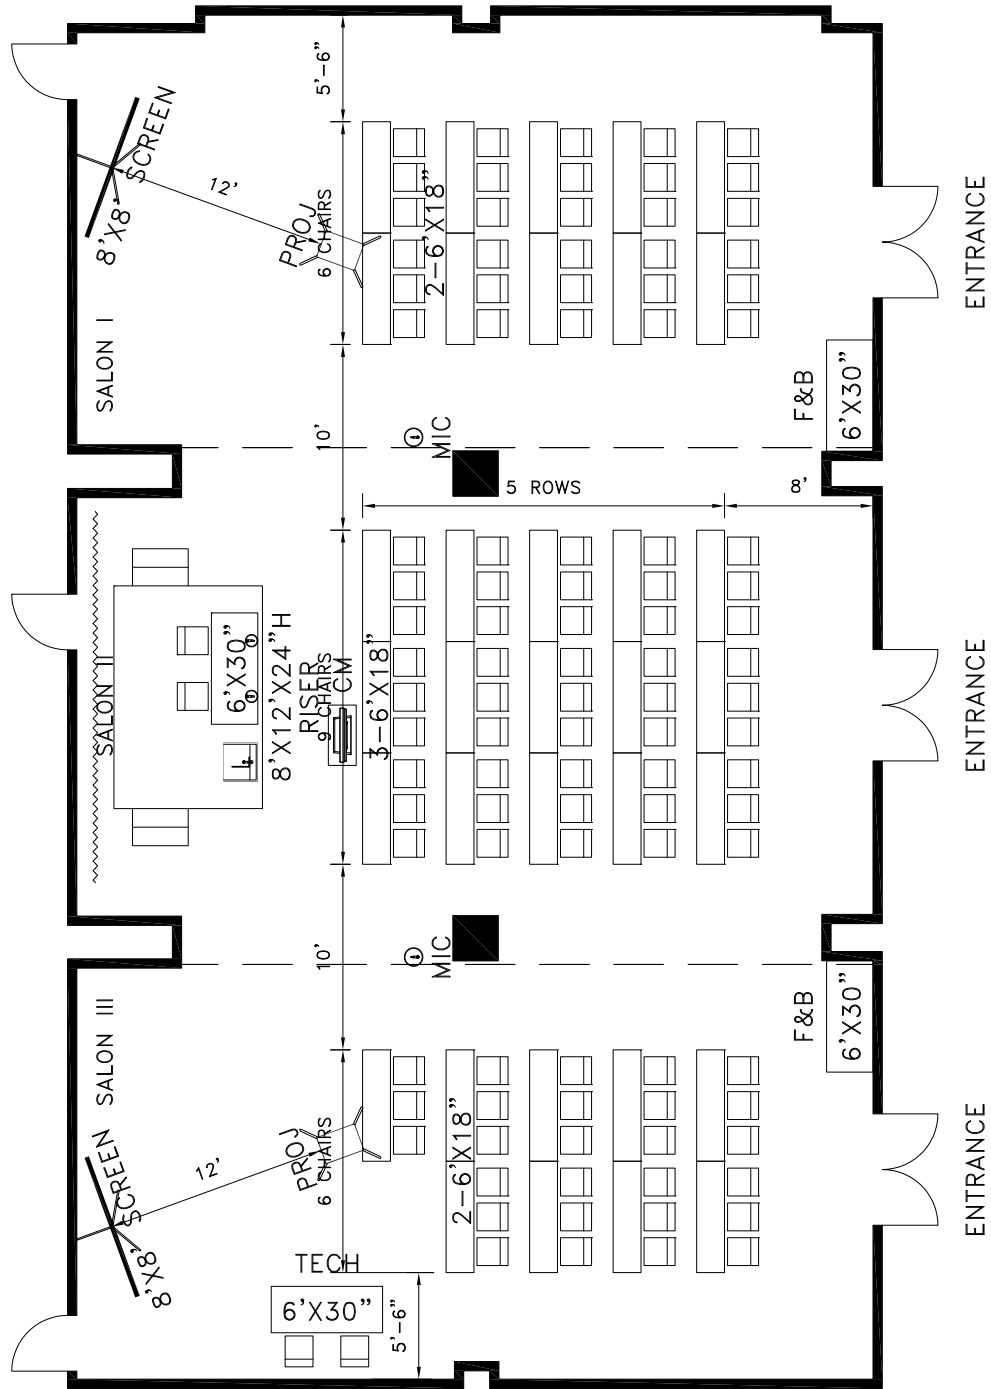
5'-6"
SCREEN
8'X8'
12'
PROJ
6 CHAIRS
2-6'X18"
ENTRANCE
SALON I
F&B
6'X30"
10'
MIC
5 ROWS
8'
6'X30"
SALON II
8'X12'X24"H
RISER
9 CHAIRS
CM
3-6'X18"
ENTRANCE
10'
MIC
F&B
6'X30"
SALON III
SCREEN
8'X8'
12'
PROJ
6 CHAIRS
2-6'X18"
ENTRANCE
TECH
6'X30"
5'-6"